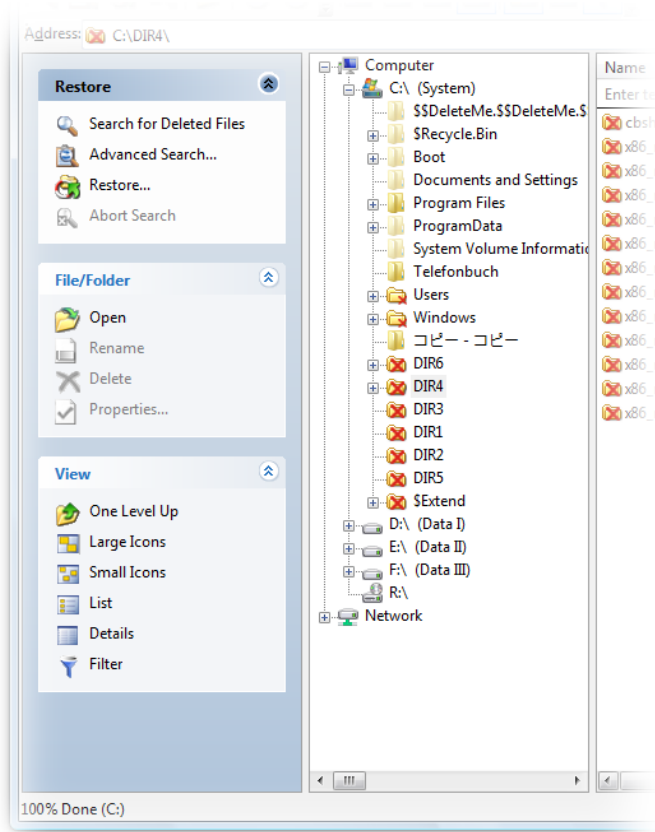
Address: C:\DIR4\

Restore
Search for Deleted Files
Advanced Search...
Restore...
Abort Search

File/Folder
Open
Rename
Delete
Properties...

View
One Level Up
Large Icons
Small Icons
List
Details
Filter

Computer
C:\ (System)
$$DeleteMe.$$DeleteMe.$
$Recycle.Bin
Boot
Documents and Settings
Program Files
ProgramData
System Volume Informatio
Telefonbuch
Users
Windows
コピー - コピー
DIR6
DIR4
DIR3
DIR1
DIR2
DIR5
$Extend
D:\ (Data I)
E:\ (Data II)
F:\ (Data III)
R:\
Network

Name
Enter te
cbsh
x86_
x86_
x86_
x86_
x86_
x86_
x86_
x86_
x86_
x86_
x86_
x86_

100% Done (C:)